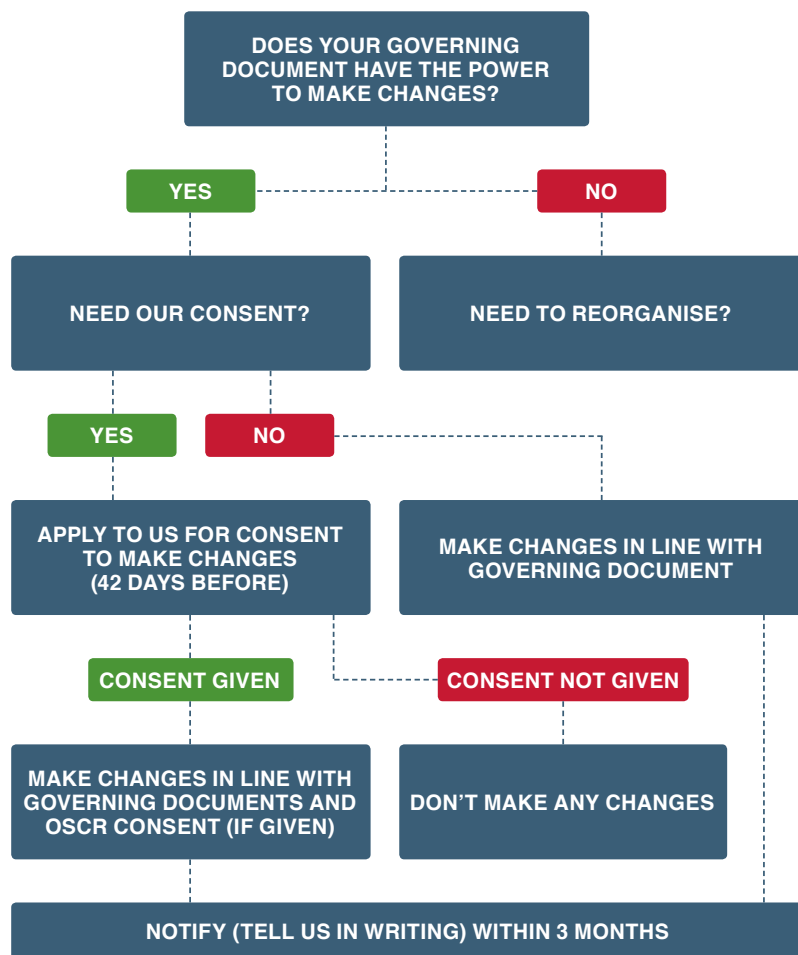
DOES YOUR GOVERNING DOCUMENT HAVE THE POWER TO MAKE CHANGES?

YES

NO

NEED OUR CONSENT?

NEED TO REORGANISE?

YES

NO

APPLY TO US FOR CONSENT TO MAKE CHANGES (42 DAYS BEFORE)

MAKE CHANGES IN LINE WITH GOVERNING DOCUMENT

CONSENT GIVEN

CONSENT NOT GIVEN

MAKE CHANGES IN LINE WITH GOVERNING DOCUMENTS AND OSCR CONSENT (IF GIVEN)

DON’T MAKE ANY CHANGES

NOTIFY (TELL US IN WRITING) WITHIN 3 MONTHS